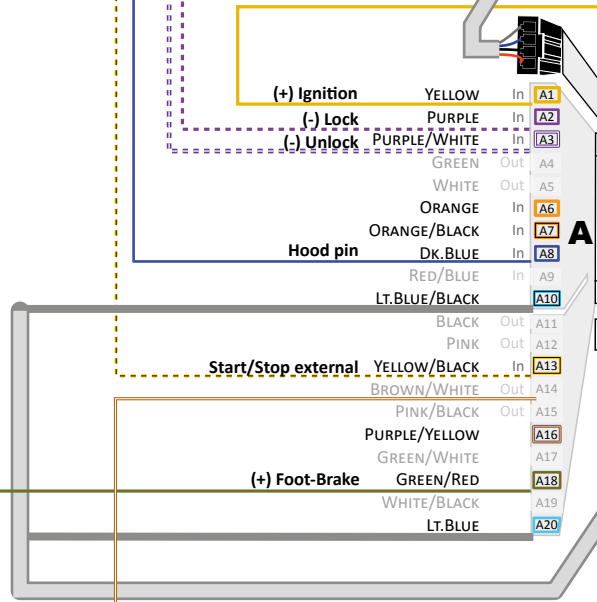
(+) Ignition YELLOW In A1
(-) Lock PURPLE In A2
(-) Unlock PURPLE/WHITE In A3
GREEN Out A4
WHITE Out A5
ORANGE In A6
ORANGE/BLACK In A7
Hood pin DK.BLUE In A8
RED/BLUE In A9
LT.BLUE/BLACK A10
BLACK Out A11
PINK Out A12
Start/Stop external YELLOW/BLACK In A13
BROWN/WHITE Out A14
PINK/BLACK Out A15
PURPLE/YELLOW A16
GREEN/WHITE A17
(+) Foot-Brake GREEN/RED A18
WHITE/BLACK A19
LT.BLUE A20
A